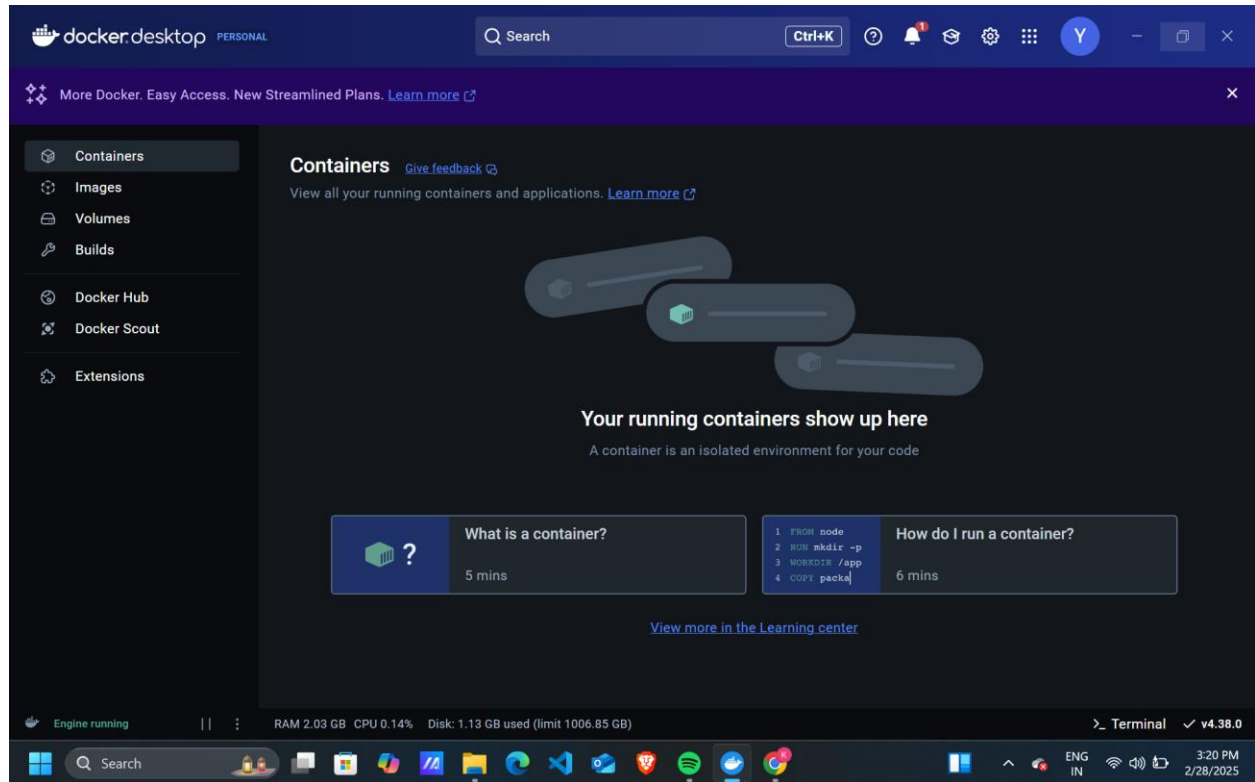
docker desktop PERSONAL

Search Ctrl+K

Y

More Docker. Easy Access. New Streamlined Plans. Learn more

Containers
Images
Volumes
Builds
Docker Hub
Docker Scout
Extensions

Containers Give feedback

View all your running containers and applications. Learn more

Your running containers show up here

A container is an isolated environment for your code

?
What is a container?
5 mins

1 FROM node
2 RUN mkdir -p
3 WORKDIR /app
4 COPY packa

How do I run a container?
6 mins

View more in the Learning center

Engine running

RAM 2.03 GB CPU 0.14% Disk: 1.13 GB used (limit 1006.85 GB)

>_ Terminal ✓ v4.38.0

Search

ENG IN

3:20 PM 2/28/2025